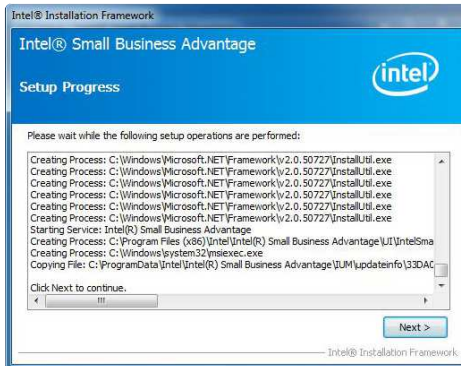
Intel® Installation Framework

Intel® Small Business Advantage

Setup Progress

intel

Please wait while the following setup operations are performed:

Creating Process: C:\Windows\Microsoft.NET\Framework\v2.0.50727\InstallUtil.exe
Creating Process: C:\Windows\Microsoft.NET\Framework\v2.0.50727\InstallUtil.exe
Creating Process: C:\Windows\Microsoft.NET\Framework\v2.0.50727\InstallUtil.exe
Creating Process: C:\Windows\Microsoft.NET\Framework\v2.0.50727\InstallUtil.exe
Creating Process: C:\Windows\Microsoft.NET\Framework\v2.0.50727\InstallUtil.exe
Creating Process: C:\Windows\Microsoft.NET\Framework\v2.0.50727\InstallUtil.exe
Starting Service: Intel(R) Small Business Advantage
Creating Process: C:\Program Files (x86)\Intel\Intel(R) Small Business Advantage\UI\IntelSma
Creating Process: C:\Windows\system32\msiexec.exe
Copying File: C:\ProgramData\Intel\Intel(R) Small Business Advantage\IUM\updateinfo\33DAC

Click Next to continue.

Next >

Intel® Installation Framework